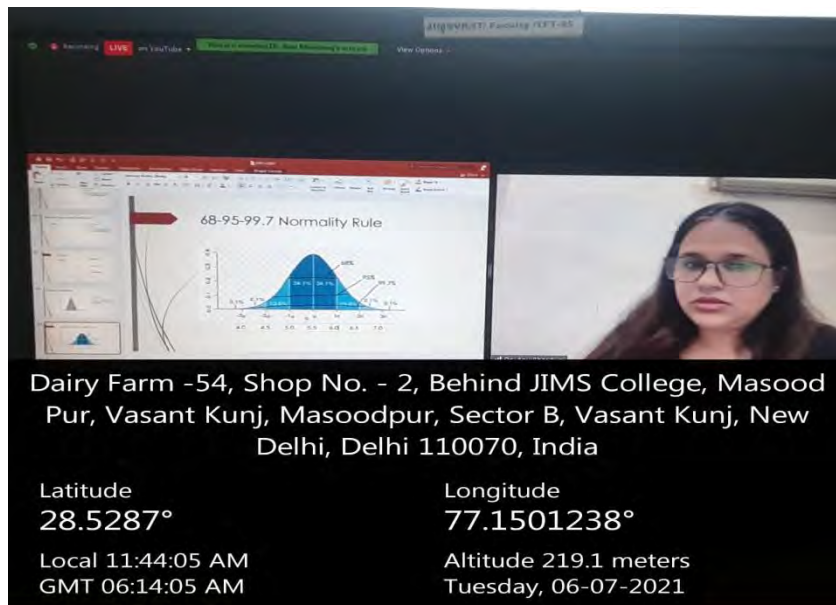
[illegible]

Recording LIVE on YouTube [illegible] View Options

68-95-99.7 Normality Rule

68%

95%

99.7%

34.1% 34.1%

13.6% 13.6%

2.1% 2.1%

0.1% 0.1%

4.0 4.5 5.0 5.5 6.0 6.5 7.0

Dairy Farm -54, Shop No. - 2, Behind JIMS College, Masood Pur, Vasant Kunj, Masoodpur, Sector B, Vasant Kunj, New Delhi, Delhi 110070, India

Latitude
28.5287°

Longitude
77.1501238°

Local 11:44:05 AM
GMT 06:14:05 AM

Altitude 219.1 meters
Tuesday, 06-07-2021